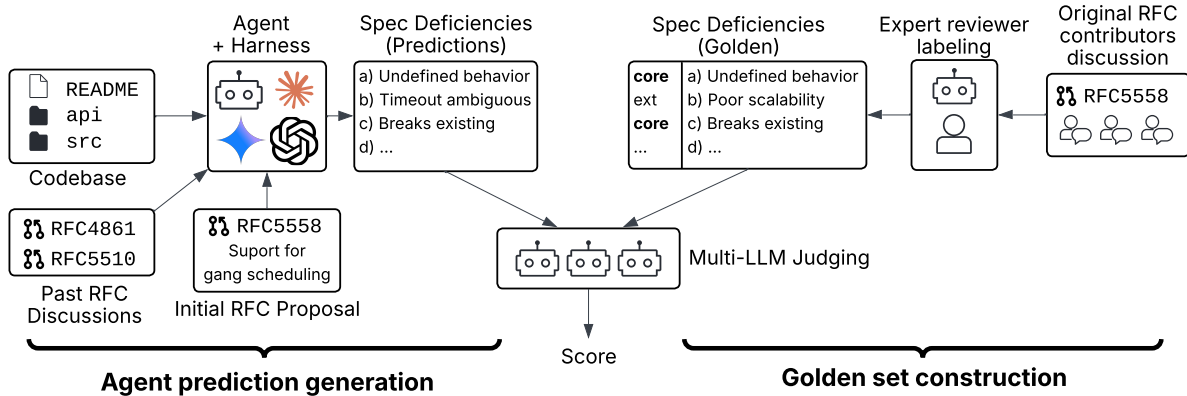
README
api
src

Codebase

RFC4861
RFC5510

Past RFC Discussions

Agent + Harness

RFC5558
Suport for gang scheduling

Initial RFC Proposal

Spec Deficiencies (Predictions)

a) Undefined behavior
b) Timeout ambiguous
c) Breaks existing
d) ...

Agent prediction generation

Multi-LLM Judging

Score

Spec Deficiencies (Golden)

| | |
|---|---|
| **core** | a) Undefined behavior |
| ext | b) Poor scalability |
| **core** | c) Breaks existing |
| ... | d) ... |

Expert reviewer labeling

Original RFC contributors discussion

RFC5558

Golden set construction